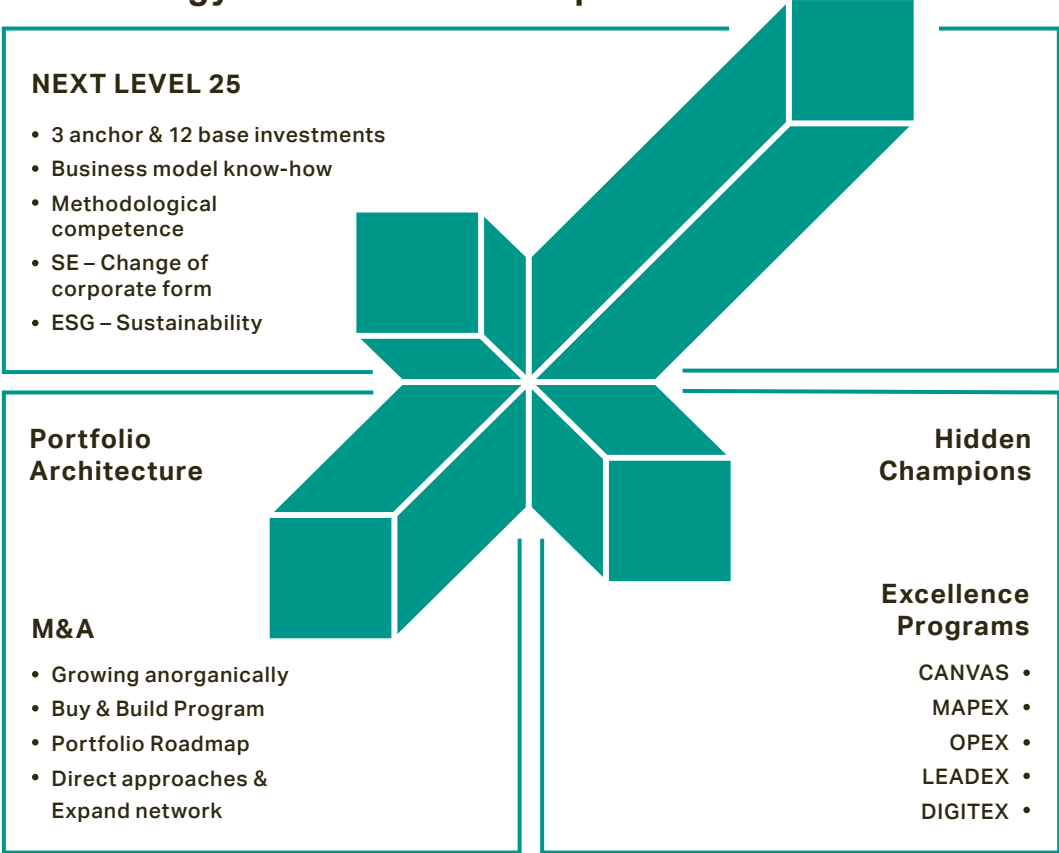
NEXT LEVEL 25

- 3 anchor & 12 base investments
- Business model know-how
- Methodological competence
- SE – Change of corporate form
- ESG – Sustainability

Portfolio Architecture

Hidden Champions

M&A

- Growing anorganically
- Buy & Build Program
- Portfolio Roadmap
- Direct approaches & Expand network

Excellence Programs

CANVAS •
MAPEX •
OPEX •
LEADEX •
DIGITEX •